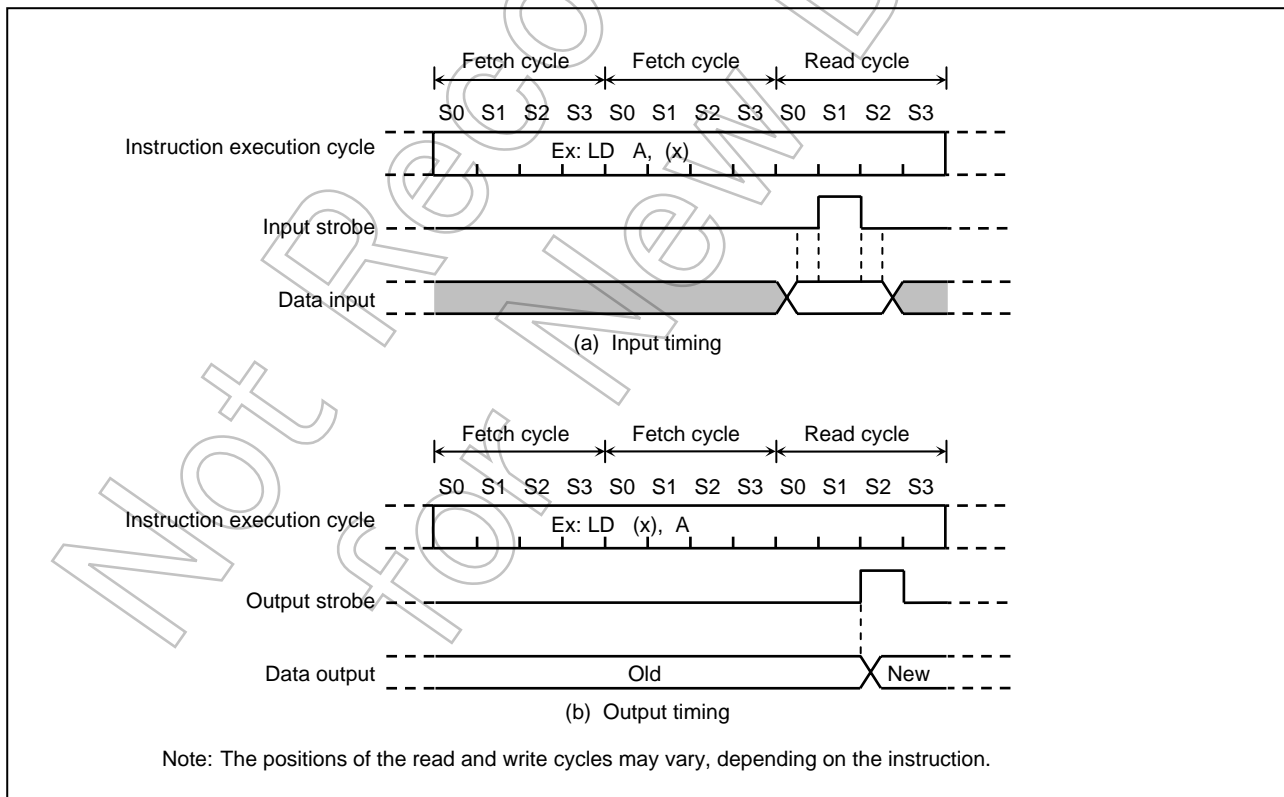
Fetch cycle Fetch cycle Read cycle

S0 S1 S2 S3 S0 S1 S2 S3 S0 S1 S2 S3

Instruction execution cycle Ex: LD A, (x)

Input strobe

Data input

(a) Input timing

Fetch cycle Fetch cycle Read cycle

S0 S1 S2 S3 S0 S1 S2 S3 S0 S1 S2 S3

Instruction execution cycle Ex: LD (x), A

Output strobe

Data output Old New

(b) Output timing

Note: The positions of the read and write cycles may vary, depending on the instruction.

Not Recommended for New Design